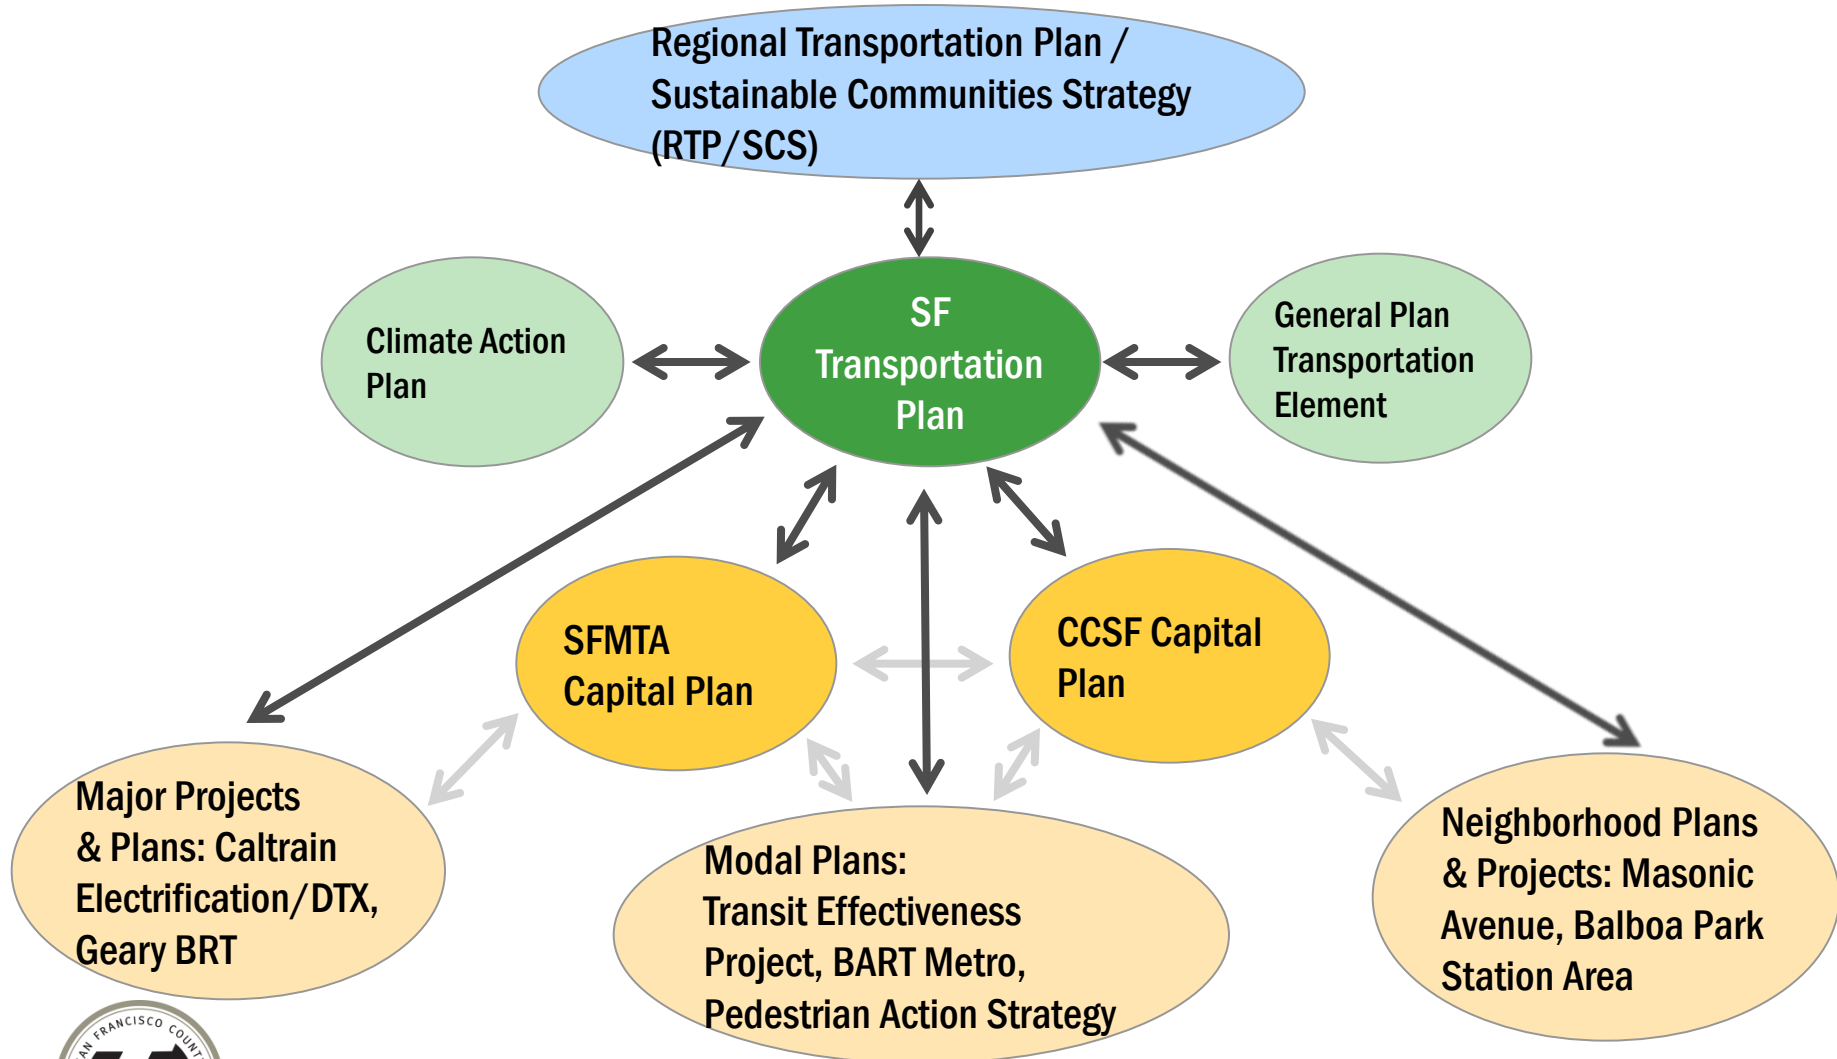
Regional Transportation Plan / Sustainable Communities Strategy (RTP/SCS)

Climate Action Plan

SF Transportation Plan

General Plan Transportation Element

SFMTA Capital Plan

CCSF Capital Plan

Major Projects & Plans: Caltrain Electrification/DTX, Geary BRT

Modal Plans: Transit Effectiveness Project, BART Metro, Pedestrian Action Strategy

Neighborhood Plans & Projects: Masonic Avenue, Balboa Park Station Area

SAN FRANCISCO COUNTY